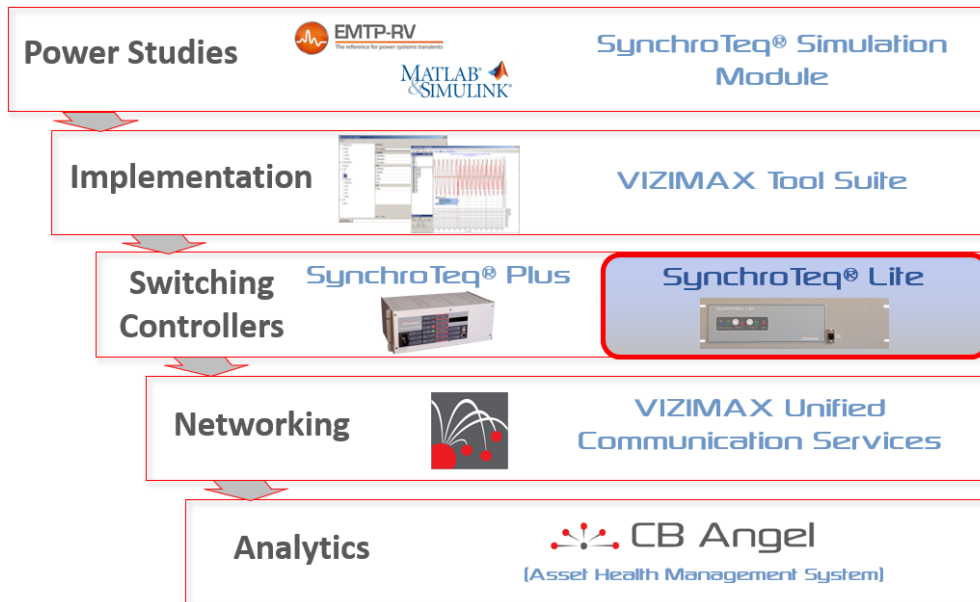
Power Studies

EMTP-RV
The reference for power systems transients

MATLAB & SIMULINK

SynchroTeq® Simulation Module

Implementation

VIZIMAX Tool Suite

Switching Controllers

SynchroTeq® Plus

SynchroTeq® Lite

Networking

VIZIMAX Unified Communication Services

Analytics

CB Angel
(Asset Health Management System)